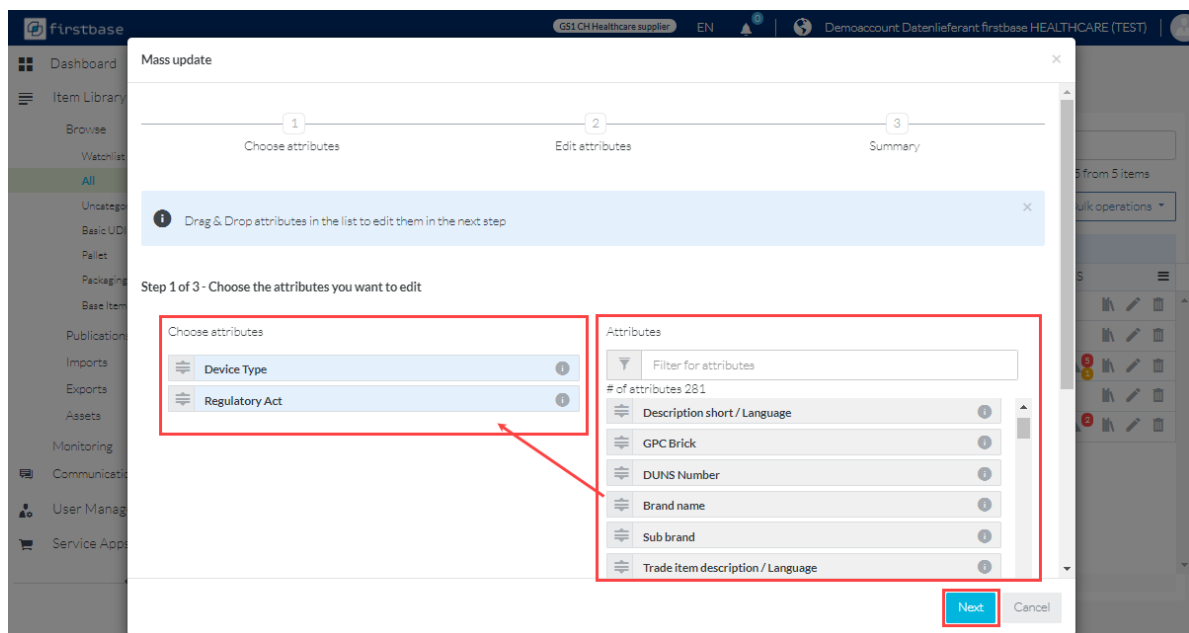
firstbase

GS1 CH Healthcare supplier EN Demoaccount Datenlieferant firstbase HEALTHCARE (TEST)

Dashboard
Item Library
Browse
Watchlist
All
Uncatego
Basic UDI
Pallet
Packaging
Base Item
Publications
Imports
Exports
Assets
Monitoring
Communicatio
User Manag
Service Apps

5 from 5 items
ulk operations

Mass update

1
Choose attributes
2
Edit attributes
3
Summary

Drag & Drop attributes in the list to edit them in the next step

Step 1 of 3 - Choose the attributes you want to edit

Choose attributes
Device Type
Regulatory Act

Attributes
Filter for attributes
# of attributes 281
Description short / Language
GPC Brick
DUNS Number
Brand name
Sub brand
Trade item description / Language

Next
Cancel